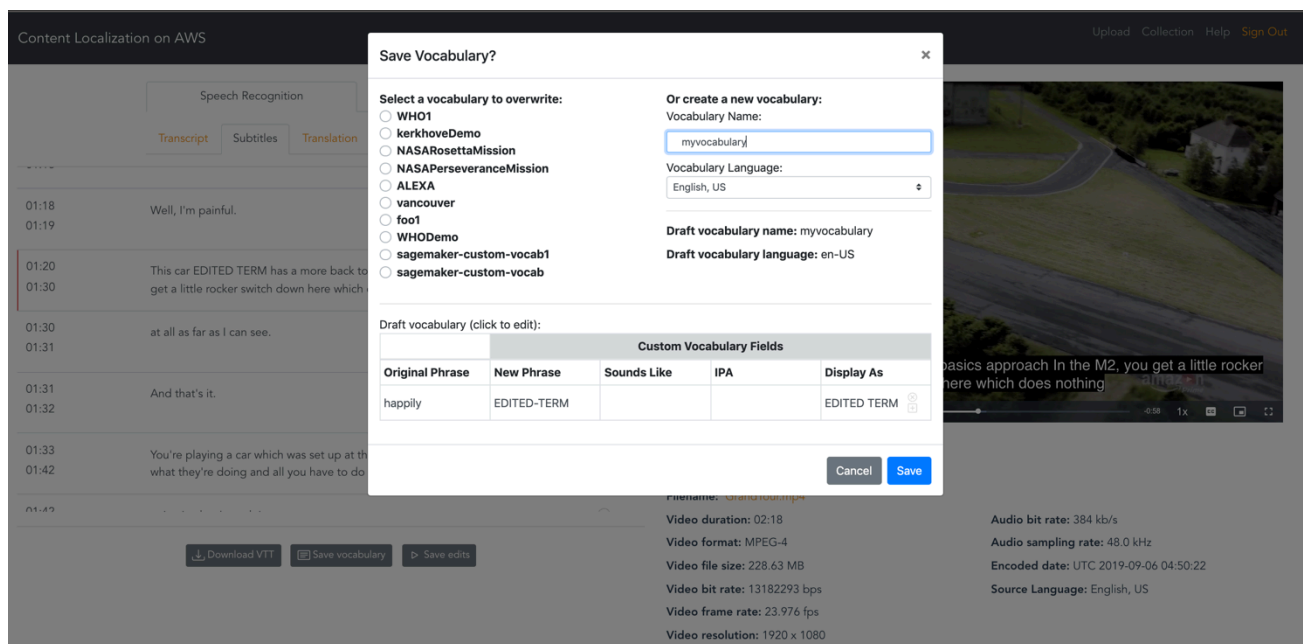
Content Localization on AWS

Upload Collection Help Sign Out

Speech Recognition

Transcript Subtitles Translation

01:18
01:19
Well, I'm painful.

01:20
01:30
This car EDITED TERM has a more back to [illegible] get a little rocker switch down here which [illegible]

01:30
01:31
at all as far as I can see.

01:31
01:32
And that's it.

01:33
01:42
You're playing a car which was set up at th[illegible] what they're doing and all you have to do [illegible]

Download VTT Save vocabulary Save edits

Save Vocabulary?

Select a vocabulary to overwrite:
WHO1
kerkhoveDemo
NASARosettaMission
NASAPerseveranceMission
ALEXA
vancouver
foo1
WHODemo
sagemaker-custom-vocab1
sagemaker-custom-vocab

Or create a new vocabulary:
Vocabulary Name:
myvocabulary
Vocabulary Language:
English, US

Draft vocabulary name: myvocabulary
Draft vocabulary language: en-US

Draft vocabulary (click to edit):

| | Custom Vocabulary Fields | | | |
|---|---|---|---|---|
| Original Phrase | New Phrase | Sounds Like | IPA | Display As |
| happily | EDITED-TERM | | | EDITED TERM |

Cancel Save

basics approach In the M2, you get a little rocker here which does nothing

-0:58 1x

Filename: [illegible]
Video duration: 02:18
Video format: MPEG-4
Video file size: 228.63 MB
Video bit rate: 13182293 bps
Video frame rate: 23.976 fps
Video resolution: 1920 x 1080

Audio bit rate: 384 kb/s
Audio sampling rate: 48.0 kHz
Encoded date: UTC 2019-09-06 04:50:22
Source Language: English, US